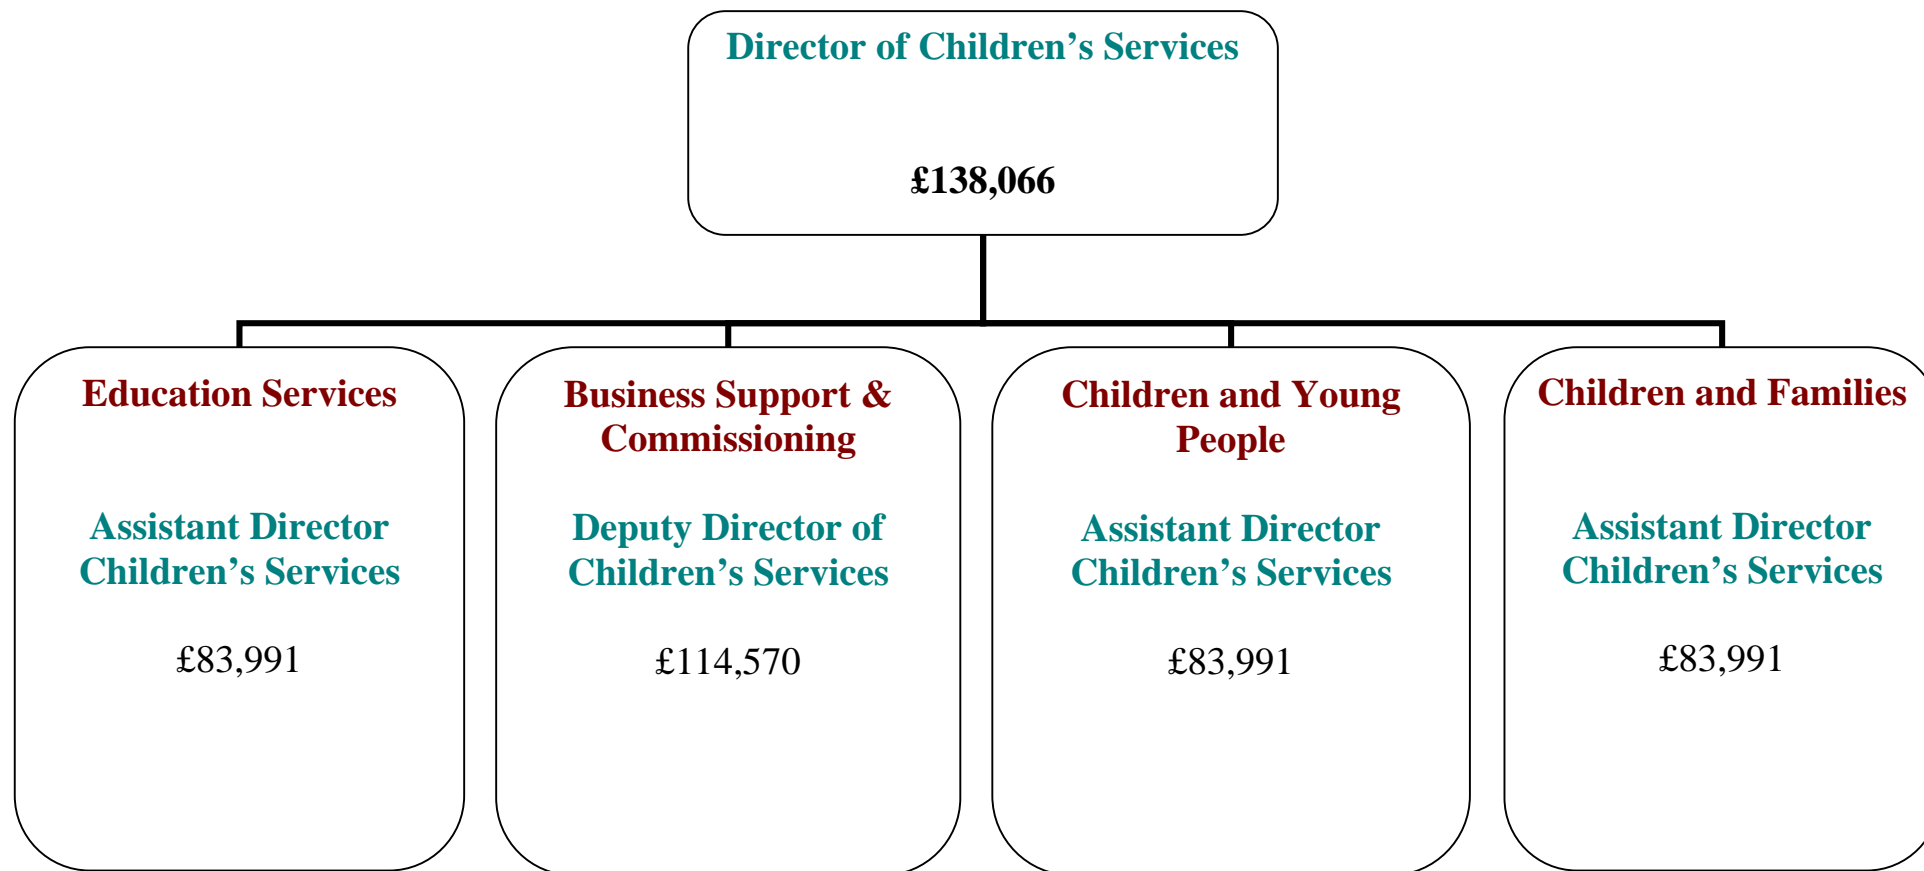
Director of Children's Services

£138,066

Education Services

Assistant Director Children's Services

£83,991

Business Support & Commissioning

Deputy Director of Children's Services

£114,570

Children and Young People

Assistant Director Children's Services

£83,991

Children and Families

Assistant Director Children's Services

£83,991